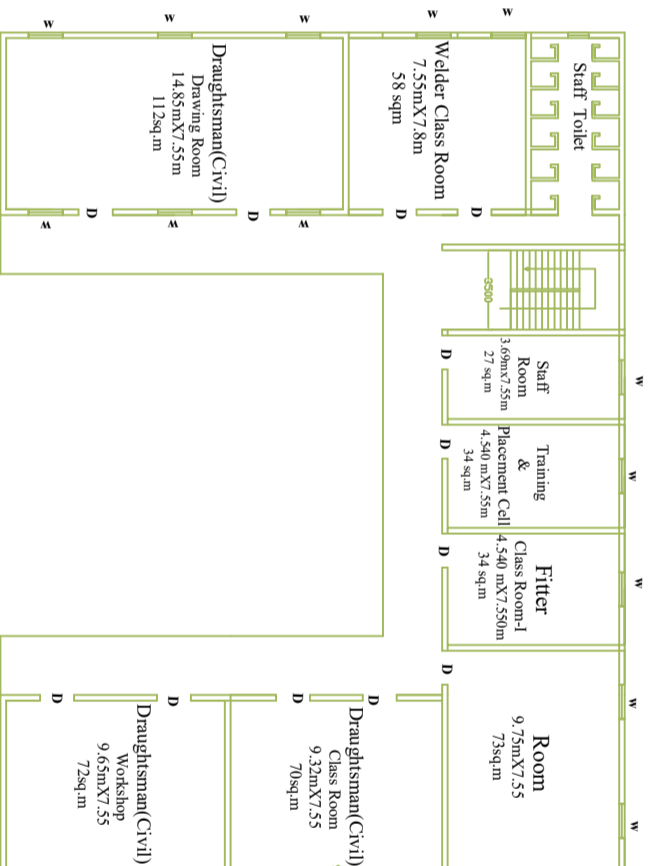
W
W
W
W
W
W
Draughtsman(Civil)
Drawing Room
14.85mX7.55m
112sq.m
Welder Class Room
7.55mX7.8m
58 sqm
Staff Toilet
W
D
W
D
W
D
D
D
3500
Staff
Room
3.69mX7.55m
27 sq.m
Training
&
Placement Cell
4.540 mX7.55m
34 sq.m
Fitter
Class Room-I
4.540 mX7.550m
34 sq.m
D
D
D
W
W
W
D
Room
9.75mX7.55
73sq.m
W
W
W
D
D
D
D
Draughtsman(Civil)
Workshop
9.6mX7.55
72sq.m
Draughtsman(Civil)
Class Room
9.32mX7.55
70sq.m